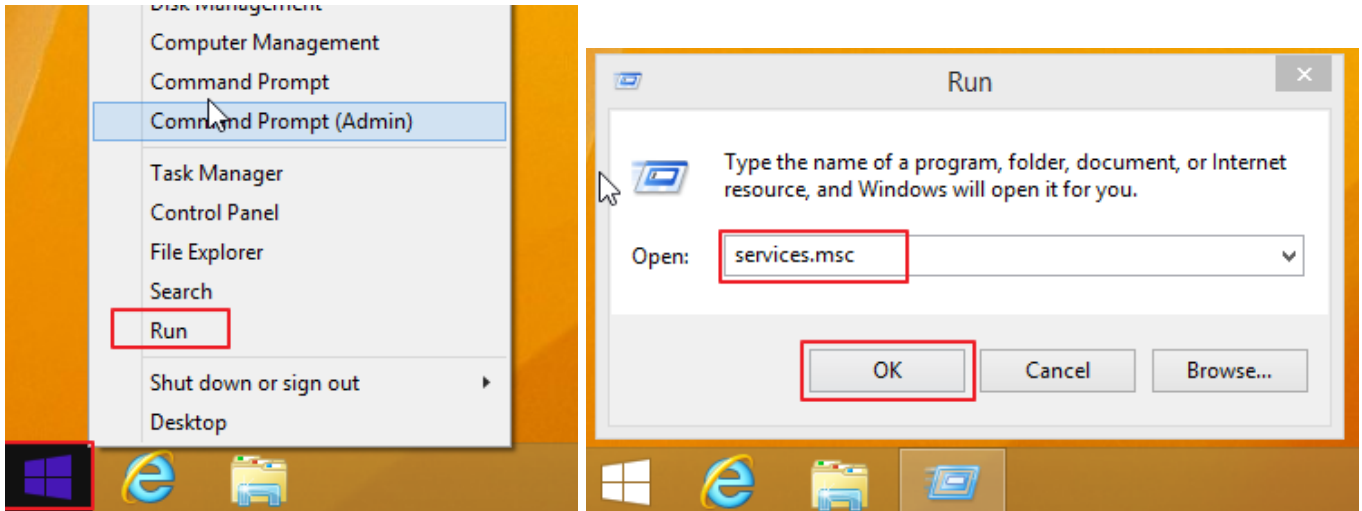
Disk Management
Computer Management
Command Prompt
Command Prompt (Admin)
Task Manager
Control Panel
File Explorer
Search
Run
Shut down or sign out
Desktop

Run
Type the name of a program, folder, document, or Internet resource, and Windows will open it for you.
Open: services.msc
OK
Cancel
Browse...